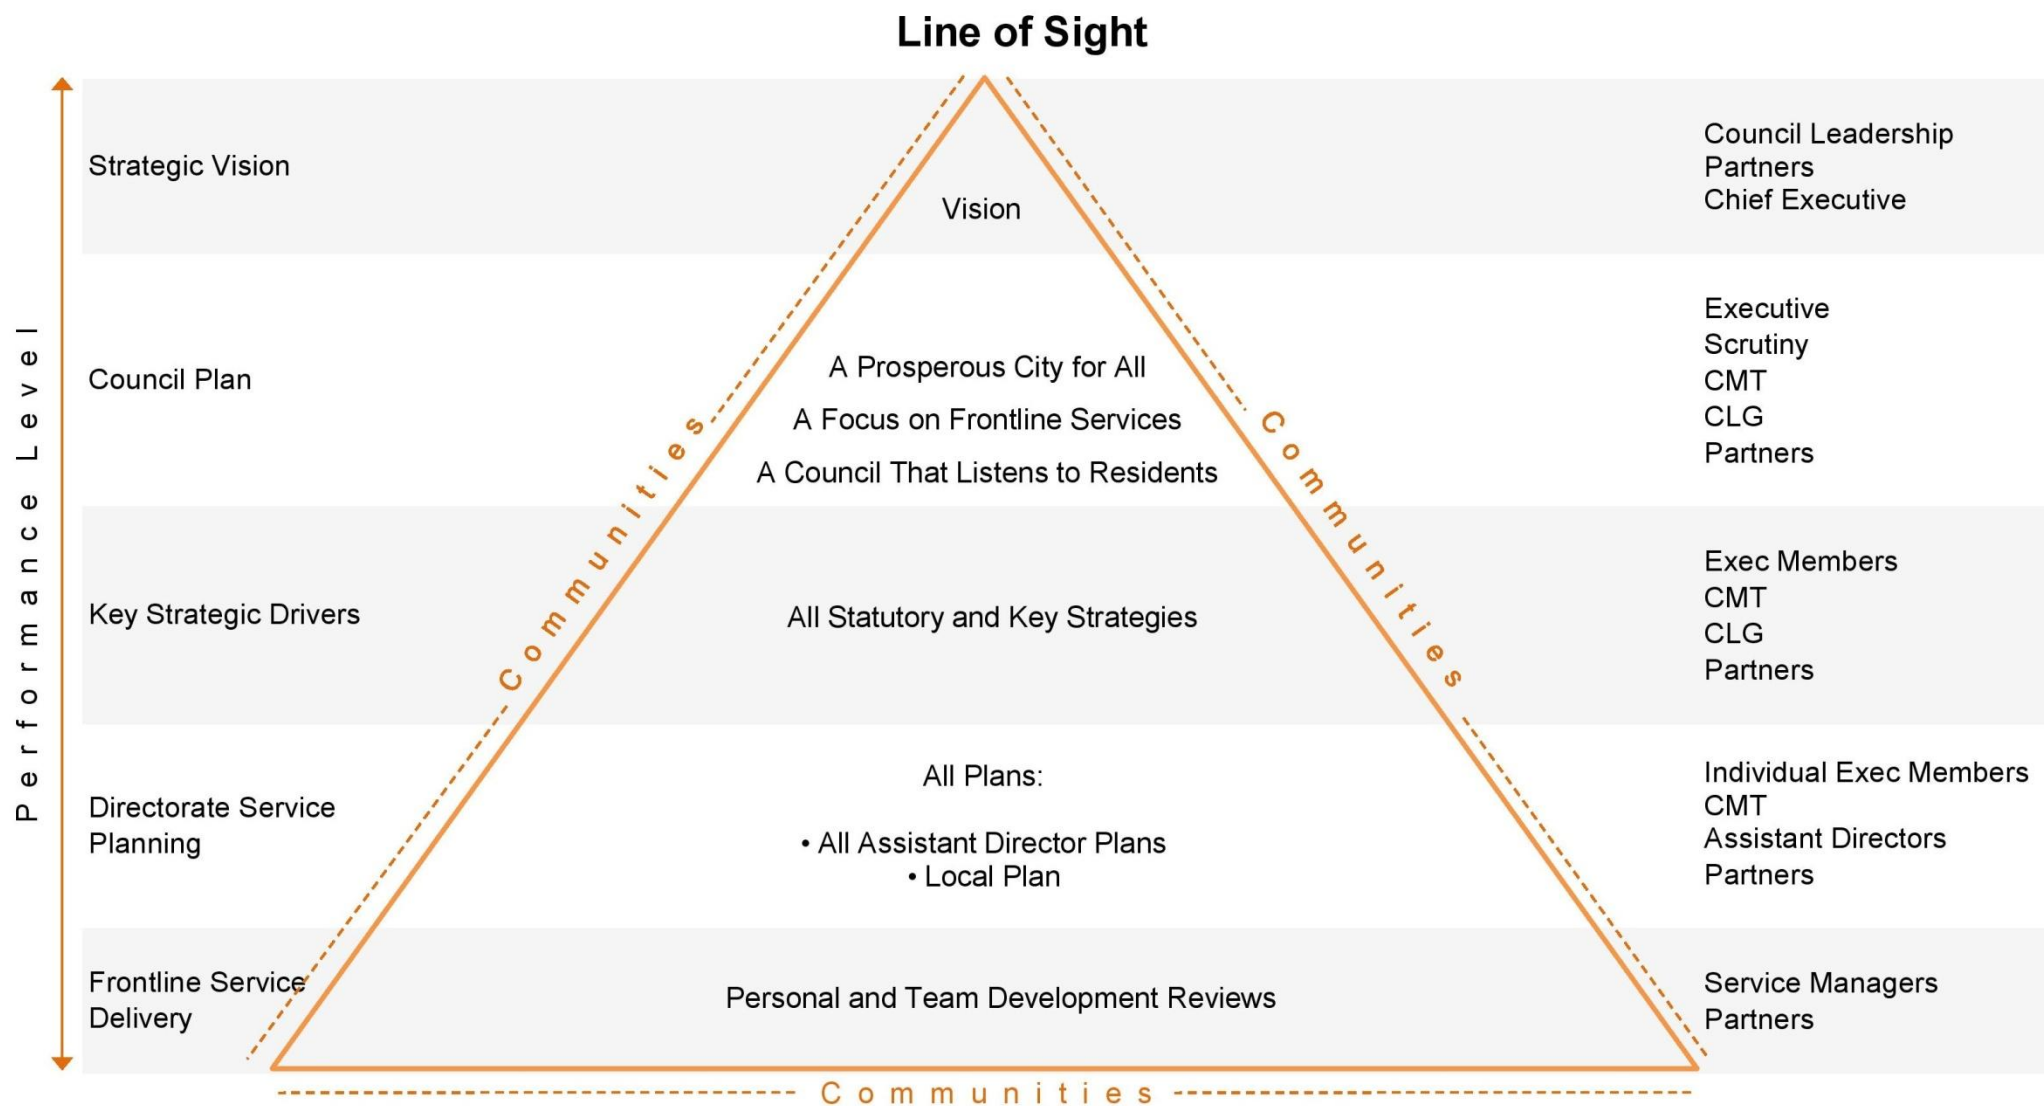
Line of Sight

Performance Level

Strategic Vision

Vision

Council Leadership
Partners
Chief Executive

Council Plan

A Prosperous City for All
A Focus on Frontline Services
A Council That Listens to Residents

Executive
Scrutiny
CMT
CLG
Partners

Key Strategic Drivers

All Statutory and Key Strategies

Exec Members
CMT
CLG
Partners

Directorate Service Planning

All Plans:

• All Assistant Director Plans
• Local Plan

Individual Exec Members
CMT
Assistant Directors
Partners

Frontline Service Delivery

Personal and Team Development Reviews

Service Managers
Partners

Communities

Communities

Communities